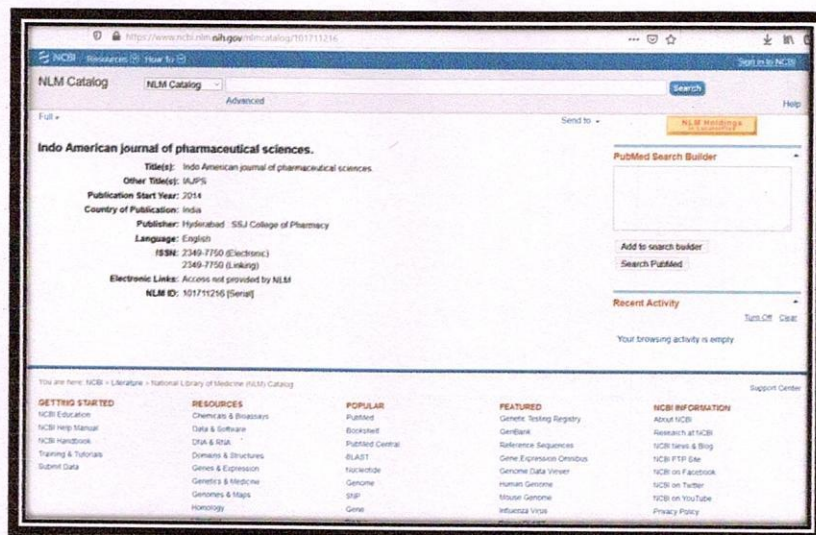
https://www.ncbi.nlm.nih.gov/nlmcatalog/101711216

NCBI Resources How To

Sign in to NCBI

NLM Catalog NLM Catalog

Advanced

Search

Help

Full

Send to

NLM Holdings

Indo American journal of pharmaceutical sciences.

Title(s): Indo American journal of pharmaceutical sciences.
Other Title(s): IAJPS
Publication Start Year: 2014
Country of Publication: India
Publisher: Hyderabad : SSJ College of Pharmacy
Language: English
ISSN: 2349-7750 (Electronic)
2349-7750 (Linking)
Electronic Links: Access not provided by NLM
NLM ID: 101711216 [Serial]

PubMed Search Builder

Add to search builder

Search PubMed

Recent Activity

Turn Off Clear

Your browsing activity is empty.

You are here: NCBI > Literature > National Library of Medicine (NLM) Catalog

Support Center

GETTING STARTED
NCBI Education
NCBI Help Manual
NCBI Handbook
Training & Tutorials
Submit Data

RESOURCES
Chemicals & Bioassays
Data & Software
DNA & RNA
Domains & Structures
Genes & Expression
Genetics & Medicine
Genomes & Maps
Homology
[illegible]

POPULAR
PubMed
Bookshelf
PubMed Central
BLAST
Nucleotide
Genome
SNP
Gene
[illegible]

FEATURED
Genetic Testing Registry
GenBank
Reference Sequences
Gene Expression Omnibus
Genome Data Viewer
Human Genome
Mouse Genome
Influenza Virus
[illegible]

NCBI INFORMATION
About NCBI
Research at NCBI
NCBI News & Blog
NCBI FTP Site
NCBI on Facebook
NCBI on Twitter
NCBI on YouTube
Privacy Policy